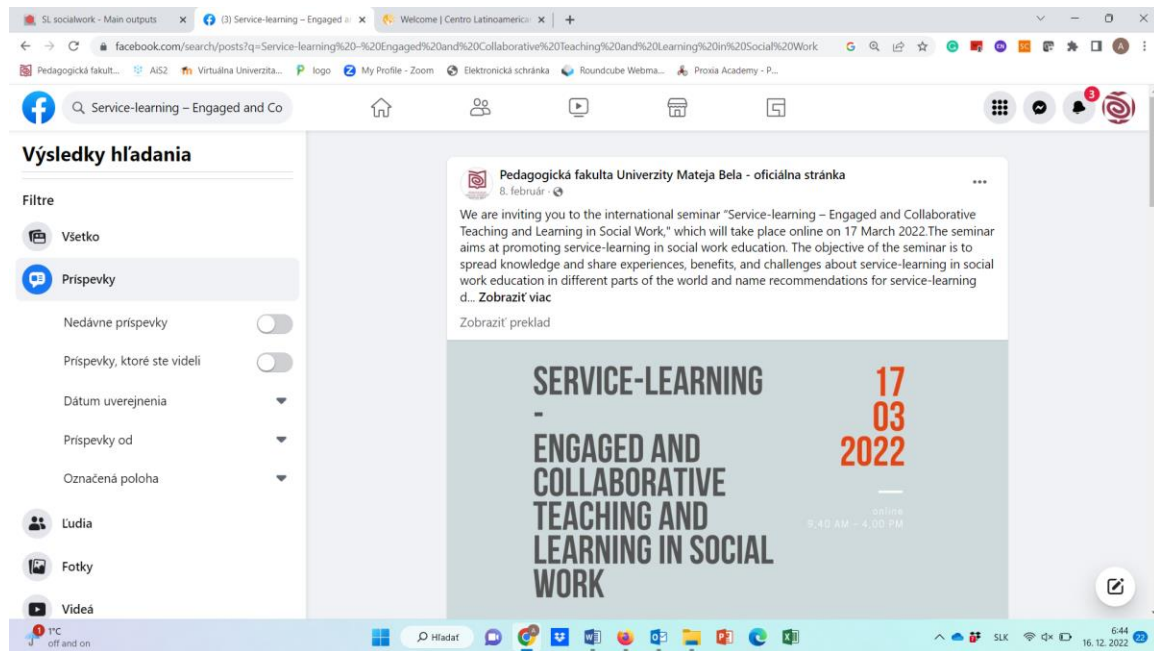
SL socialwork - Main outputs × (3) Service-learning – Engaged a × Welcome | Centro Latinoamerica × +

facebook.com/search/posts?q=Service-learning%20-%20Engaged%20and%20Collaborative%20Teaching%20and%20Learning%20in%20Social%20Work

Pedagogická fakult... AiS2 Virtuálna Univerzita... logo My Profile - Zoom Elektronická schránka Roundcube Webma... Proxia Academy - P...

Service-learning – Engaged and Co

3

Výsledky hľadania

Filtre

Všetko

Príspevky

Nedávne príspevky

Príspevky, ktoré ste videli

Dátum uverejnenia

Príspevky od

Označená poloha

Ľudia

Fotky

Videá

Pedagogická fakulta Univerzity Mateja Bela - oficiálna stránka
8. február ·

We are inviting you to the international seminar "Service-learning – Engaged and Collaborative Teaching and Learning in Social Work," which will take place online on 17 March 2022.The seminar aims at promoting service-learning in social work education. The objective of the seminar is to spread knowledge and share experiences, benefits, and challenges about service-learning in social work education in different parts of the world and name recommendations for service-learning d... Zobraziť viac

Zobraziť preklad

SERVICE-LEARNING
-
ENGAGED AND COLLABORATIVE TEACHING AND LEARNING IN SOCIAL WORK

17
03
2022

online
9.40 AM – 4.00 PM

1°C
off and on

Hľadať

SLK 6:44
16. 12. 2022 22